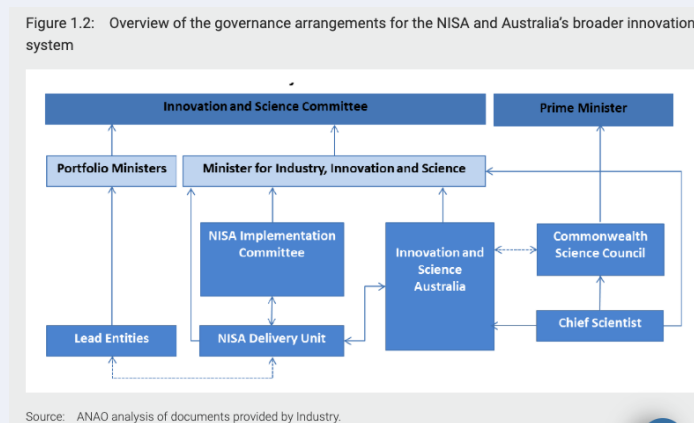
Figure 1.2: Overview of the governance arrangements for the NISA and Australia's broader innovation system

Innovation and Science Committee

Prime Minister

Portfolio Ministers

Minister for Industry, Innovation and Science

NISA Implementation Committee

Innovation and Science Australia

Commonwealth Science Council

Chief Scientist

Lead Entities

NISA Delivery Unit

Source: ANAO analysis of documents provided by Industry.